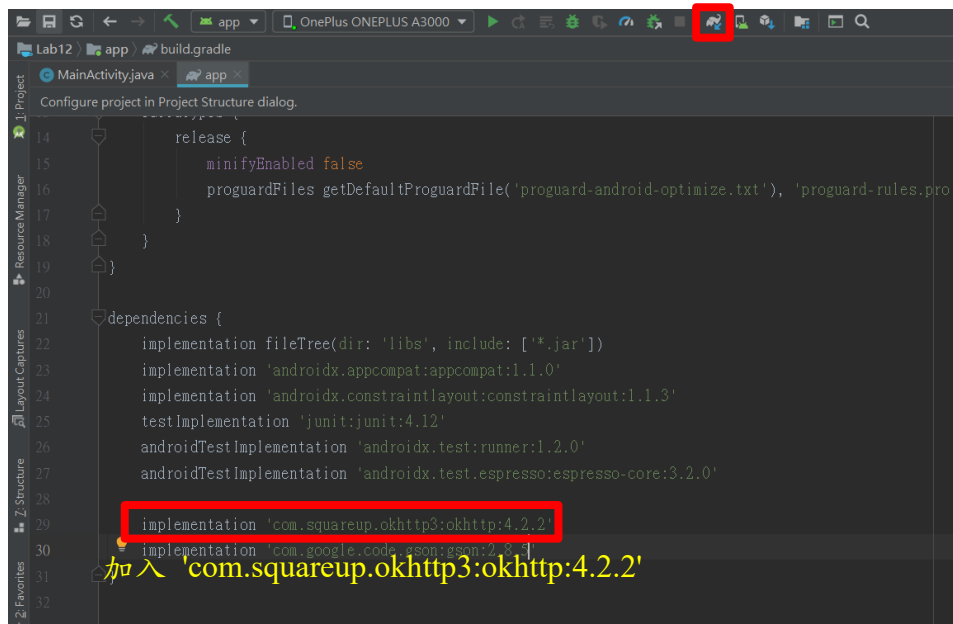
app ▾ OnePlus ONEPLUS A3000 ▾

Lab12 〉 app 〉 build.gradle

MainActivity.java × app ×

1: Project

Resource Manager

Layout Captures

Z: Structure

2: Favorites

Configure project in Project Structure dialog.

14 release {
15 minifyEnabled false
16 proguardFiles getDefaultProguardFile('proguard-android-optimize.txt'), 'proguard-rules.pro
17 }
18 }
19 }
20
21 dependencies {
22 implementation fileTree(dir: 'libs', include: ['*.jar'])
23 implementation 'androidx.appcompat:appcompat:1.1.0'
24 implementation 'androidx.constraintlayout:constraintlayout:1.1.3'
25 testImplementation 'junit:junit:4.12'
26 androidTestImplementation 'androidx.test:runner:1.2.0'
27 androidTestImplementation 'androidx.test.espresso:espresso-core:3.2.0'
28
29 implementation 'com.squareup.okhttp3:okhttp:4.2.2'
30 implementation 'com.google.code.gson:gson:2.8.5'
31
32

加入 'com.squareup.okhttp3:okhttp:4.2.2'